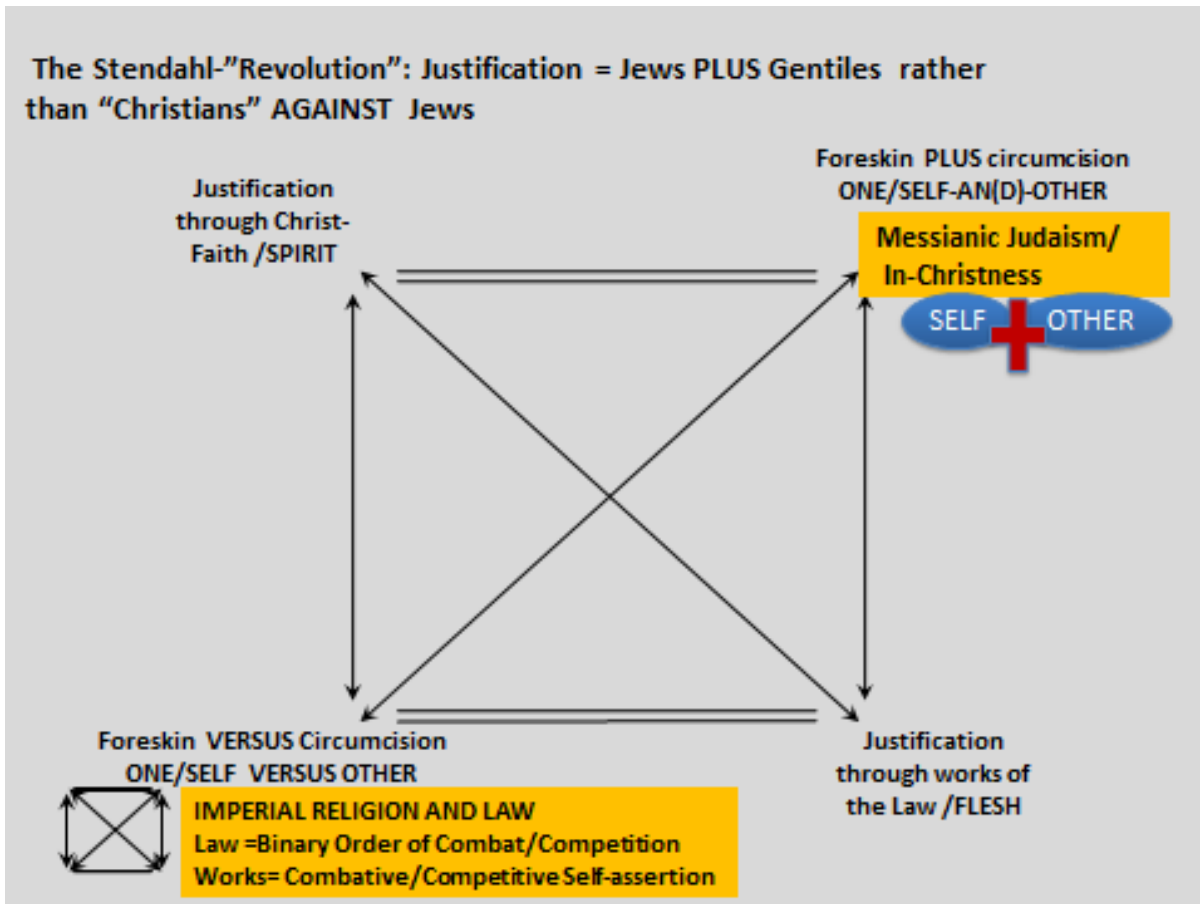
The Stendahl-"Revolution": Justification = Jews PLUS Gentiles rather than "Christians" AGAINST Jews

Justification through Christ-Faith /SPIRIT

Foreskin PLUS circumcision
ONE/SELF-AN(D)-OTHER

Messianic Judaism/
In-Christness

SELF OTHER

Foreskin VERSUS Circumcision
ONE/SELF VERSUS OTHER

Justification through works of the Law /FLESH

IMPERIAL RELIGION AND LAW
Law =Binary Order of Combat/Competition
Works= Combative/Competitive Self-assertion